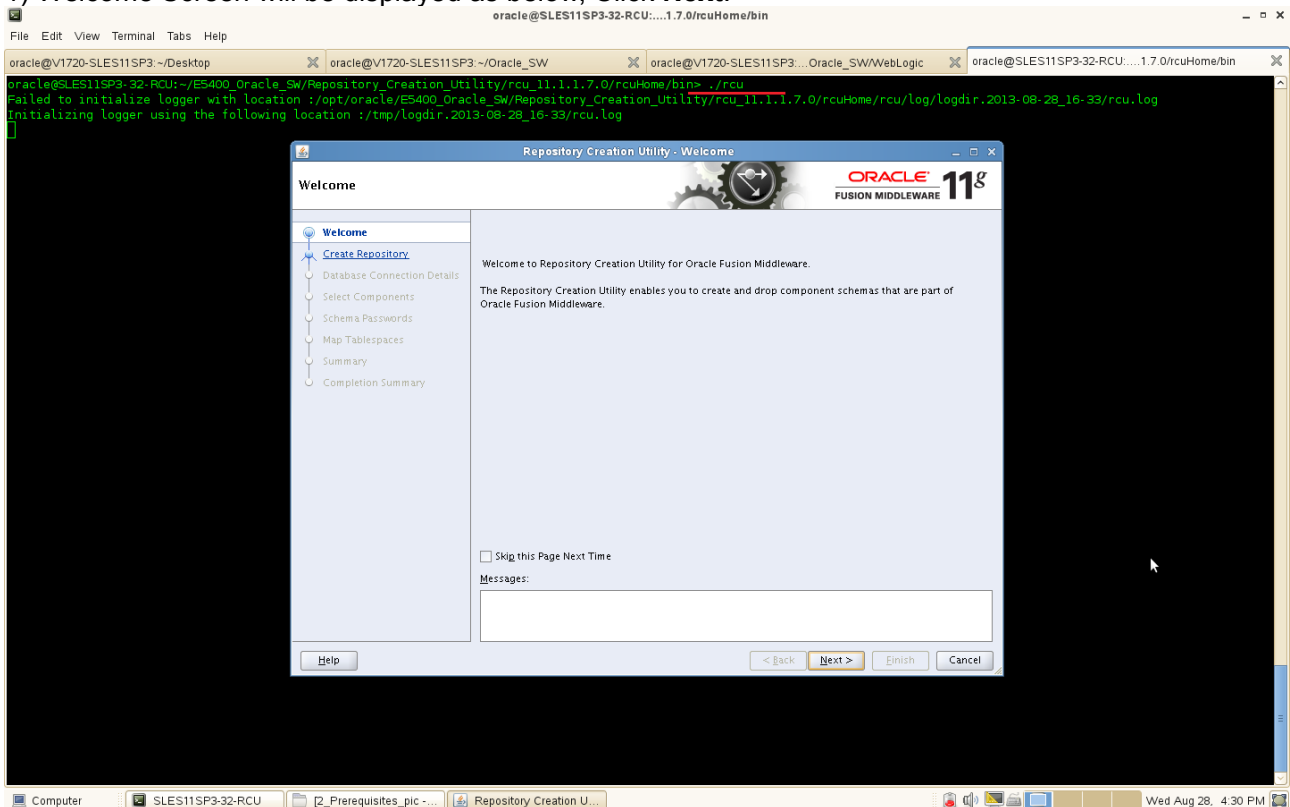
oracle@SLES11SP3-32-RCU:....1.7.0/rcuHome/bin

File Edit View Terminal Tabs Help

oracle@V1720-SLES11SP3:~/Desktop | oracle@V1720-SLES11SP3:~/Oracle_SW | oracle@V1720-SLES11SP3:...Oracle_SW/WebLogic | oracle@SLES11SP3-32-RCU:....1.7.0/rcuHome/bin

oracle@SLES11SP3-32-RCU:~/E5400_Oracle_SW/Repository_Creation_Utility/rcu_11.1.1.7.0/rcuHome/bin> ./rcu
Failed to initialize logger with location :/opt/oracle/E5400_Oracle_SW/Repository_Creation_Utility/rcu_11.1.1.7.0/rcuHome/rcu/log/logdir.2013-08-28_16-33/rcu.log
Initializing logger using the following location :/tmp/logdir.2013-08-28_16-33/rcu.log

Repository Creation Utility - Welcome

Welcome

ORACLE FUSION MIDDLEWARE 11g

Welcome
Create Repository
Database Connection Details
Select Components
Schema Passwords
Map Tablespaces
Summary
Completion Summary

Welcome to Repository Creation Utility for Oracle Fusion Middleware.

The Repository Creation Utility enables you to create and drop component schemas that are part of Oracle Fusion Middleware.

Skip this Page Next Time

Messages:

Help | < Back | Next > | Finish | Cancel

Computer | SLES11SP3-32-RCU | [2_Prerequisites_pic -... | Repository Creation U... | Wed Aug 28, 4:30 PM